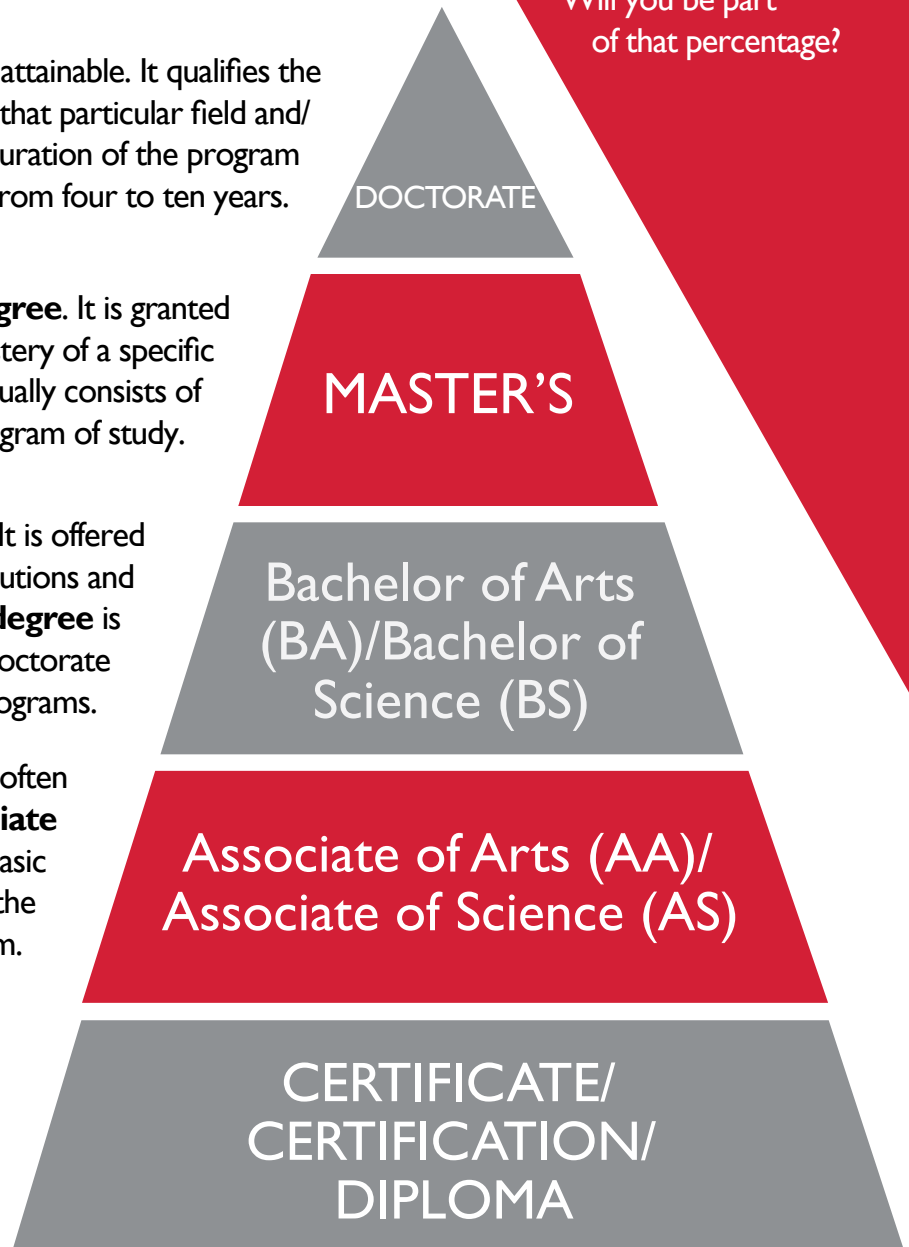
Will you be part of that percentage?

attainable. It qualifies the that particular field and/ uration of the program rom four to ten years.

gree. It is granted tery of a specific ually consists of gram of study.

It is offered utions and degree is octorate ograms.

often iate asic the m.

DOCTORATE

MASTER'S

Bachelor of Arts (BA)/Bachelor of Science (BS)

Associate of Arts (AA)/ Associate of Science (AS)

CERTIFICATE/ CERTIFICATION/ DIPLOMA